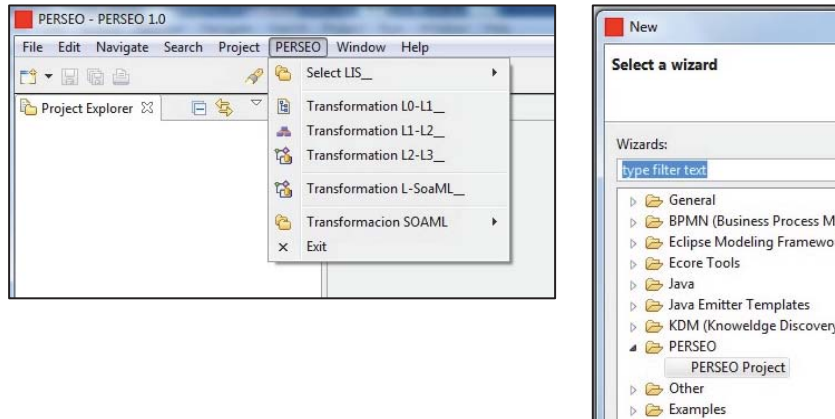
PERSEO - PERSEO 1.0

File Edit Navigate Search Project PERSEO Window Help

Project Explorer

Select LIS_

Transformation L0-L1_

Transformation L1-L2_

Transformation L2-L3_

Transformation L-SoaML_

Transformacion SOAML

Exit

New

Select a wizard

Wizards:

type filter text

General

BPMN (Business Process M

Eclipse Modeling Framewo

Ecore Tools

Java

Java Emitter Templates

KDM (Knoweldge Discovery

PERSEO

PERSEO Project

Other

Examples